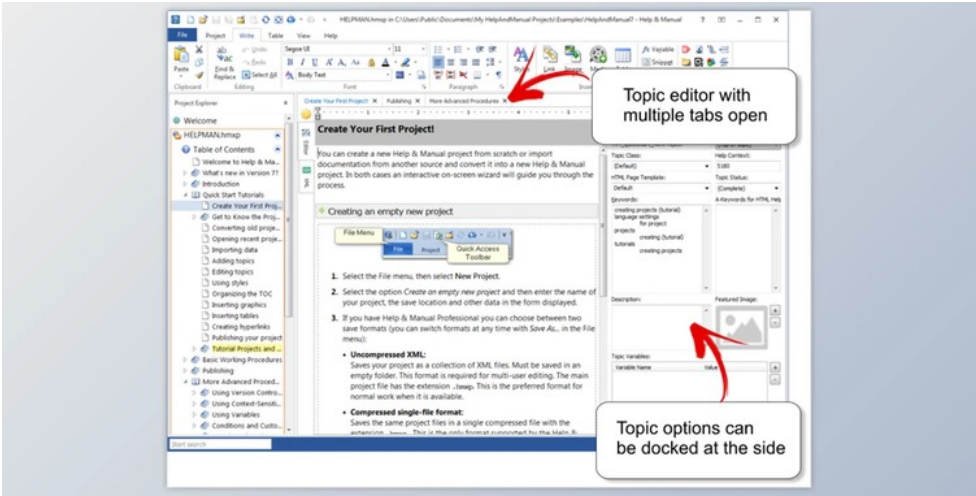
HELPMAN.hmxp in C:\Users\Public\Documents\My HelpAndManual Projects\Examples\HelpAndManual7 - Help & Manual

File Project Write Table View Help

Paste Find & Replace Select All Undo Redo Segoe UI 11 Body Text Link Variable Snippet

Clipboard Editing Font Paragraph

Project Explorer

Welcome

HELPMAN.hmxp

Table of Contents
Welcome to Help & Ma...
What's new in Version 7?
Introduction
Quick Start Tutorials
Create Your First Proj...
Get to Know the Proj...
Converting old proje...
Opening recent proje...
Importing data
Adding topics
Editing topics
Using styles
Organizing the TOC
Inserting graphics
Inserting tables
Creating hyperlinks
Publishing your project
Tutorial Projects and ...
Basic Working Procedures
Publishing
More Advanced Proced...
Using Version Contro...
Using Context-Sensiti...
Using Variables
Conditions and Custo...

Start search

Create Your First Project! Publishing More Advanced Procedures

Topic editor with multiple tabs open

Create Your First Project!

You can create a new Help & Manual project from scratch or import documentation from another source and convert it into a new Help & Manual project. In both cases an interactive on-screen wizard will guide you through the process.

Creating an empty new project

File Menu File Project Quick Access Toolbar

1. Select the File menu, then select New Project.

2. Select the option Create an empty new project and then enter the name of your project, the save location and other data in the form displayed.

3. If you have Help & Manual Professional you can choose between two save formats (you can switch formats at any time with Save As... in the File menu):

Uncompressed XML:
Saves your project as a collection of XML files. Must be saved in an empty folder. This format is required for multi-user editing. The main project file has the extension .hmxp. This is the preferred format for normal work when it is available.

Compressed single-file format:
Saves the same project files in a single compressed file with the extension .hmxz. This is the only format supported by the Help &

Topic Class: (Default)
Help Context: 5180
HTML Page Template: Default
Topic Status: (Complete)
Keywords:
creating projects (tutorial)
language settings
for project
projects
creating (tutorial)
tutorials
creating projects
A-Keywords for HTML Help
Description:
Featured Image:
Topic Variables:
Variable Name Value

Topic options can be docked at the side